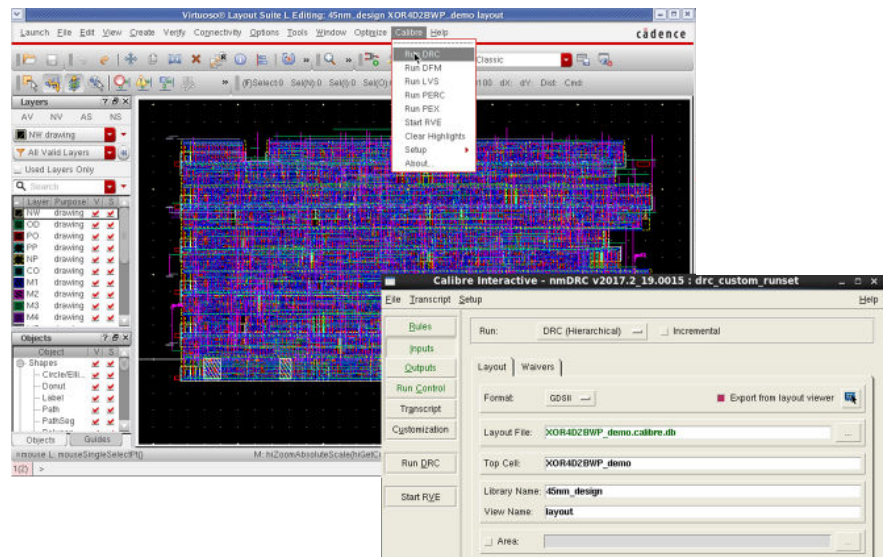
Virtuoso® Layout Suite L Editing: 45nm_design XOR4D2BWP_demo layout

Launch File Edit View Create Verify Connectivity Options Tools Window Optimize Calibre Help

cādence

Classic

(F)Select:0 Sel(N):0 Sel(I):0 Sel(O):0 100 dX: dY: Dist: Cmd:

Run DRC
Run DFM
Run LVS
Run PERC
Run PEX
Start RVE
Clear Highlights
Setup
About...

Layers

AV NV AS NS

NW drawing

All Valid Layers

Used Layers Only

Search

| Layer | Purpose | V | S |
|---|---|---|---|
| NW | drawing | | |
| OD | drawing | | |
| PO | drawing | | |
| PP | drawing | | |
| NP | drawing | | |
| CO | drawing | | |
| M1 | drawing | | |
| M2 | drawing | | |
| M3 | drawing | | |
| M4 | drawing | | |

Objects

| Object | V | S |
|---|---|---|
| Shapes | | |
| Circle/Elli... | | |
| Donut | | |
| Label | | |
| Path | | |
| PathSeg | | |

Objects Guides

mouse L: mouseSingleSelectPt()

M: hiZoomAbsoluteScale(hiGetC

1(2) >

Calibre Interactive - nmDRC v2017.2_19.0015 : drc_custom_runset

File Transcript Setup

Help

Rules
Inputs
Outputs
Run Control
Transcript
Customization

Run DRC

Start RVE

Run: DRC (Hierarchical) Incremental

Layout Waivers

Format: GDSII

Export from layout viewer

Layout File: XOR4D2BWP_demo.calibre.db

Top Cell: XOR4D2BWP_demo

Library Name: 45nm_design

View Name: layout

Area: